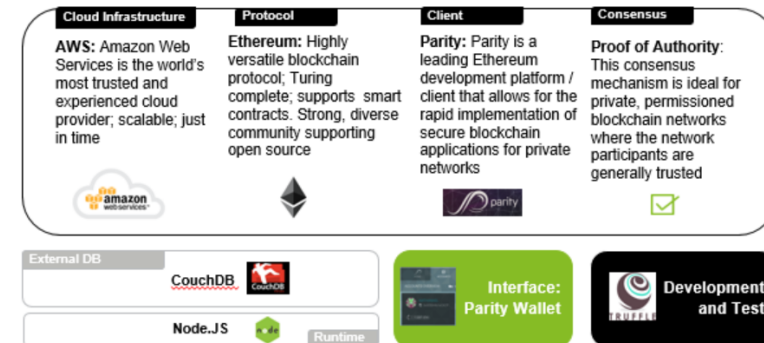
Cloud Infrastructure

AWS: Amazon Web Services is the world's most trusted and experienced cloud provider; scalable; just in time

amazon web services

Protocol

Ethereum: Highly versatile blockchain protocol; Turing complete; supports smart contracts. Strong, diverse community supporting open source

Client

Parity: Parity is a leading Ethereum development platform / client that allows for the rapid implementation of secure blockchain applications for private networks

parity

Consensus

Proof of Authority: This consensus mechanism is ideal for private, permissioned blockchain networks where the network participants are generally trusted

External DB

CouchDB

CouchDB

Node.JS

node

Runtime

Interface: Parity Wallet

TRUFFLE

Development and Test